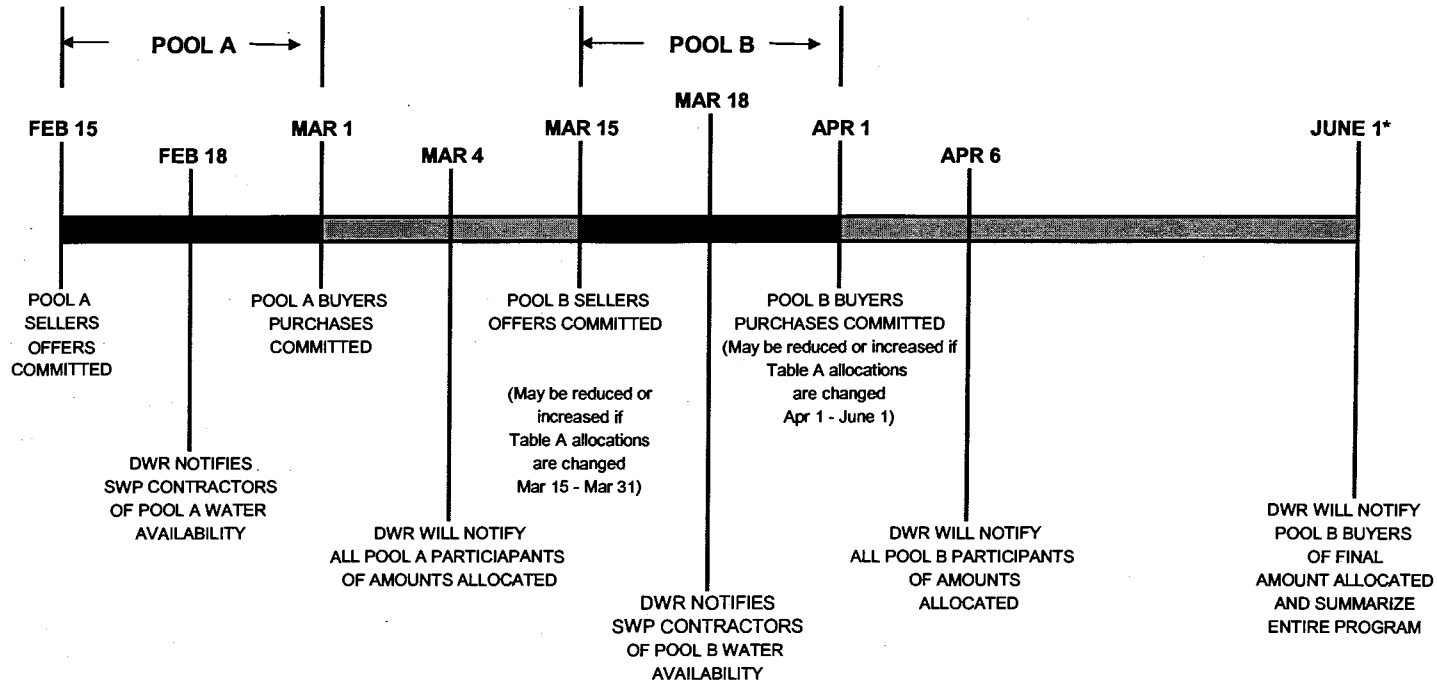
← POOL A →

← POOL B →

MAR 18

FEB 15

FEB 18

MAR 1

MAR 4

MAR 15

APR 1

APR 6

JUNE 1*

POOL A SELLERS OFFERS COMMITTED

POOL A BUYERS PURCHASES COMMITTED

POOL B SELLERS OFFERS COMMITTED

POOL B BUYERS PURCHASES COMMITTED (May be reduced or increased if Table A allocations are changed Apr 1 - June 1)

(May be reduced or increased if Table A allocations are changed Mar 15 - Mar 31)

DWR NOTIFIES SWP CONTRACTORS OF POOL A WATER AVAILABILITY

DWR WILL NOTIFY ALL POOL A PARTICIAPANTS OF AMOUNTS ALLOCATED

DWR NOTIFIES SWP CONTRACTORS OF POOL B WATER AVAILABILITY

DWR WILL NOTIFY ALL POOL B PARTICIPANTS OF AMOUNTS ALLOCATED

DWR WILL NOTIFY POOL B BUYERS OF FINAL AMOUNT ALLOCATED AND SUMMARIZE ENTIRE PROGRAM